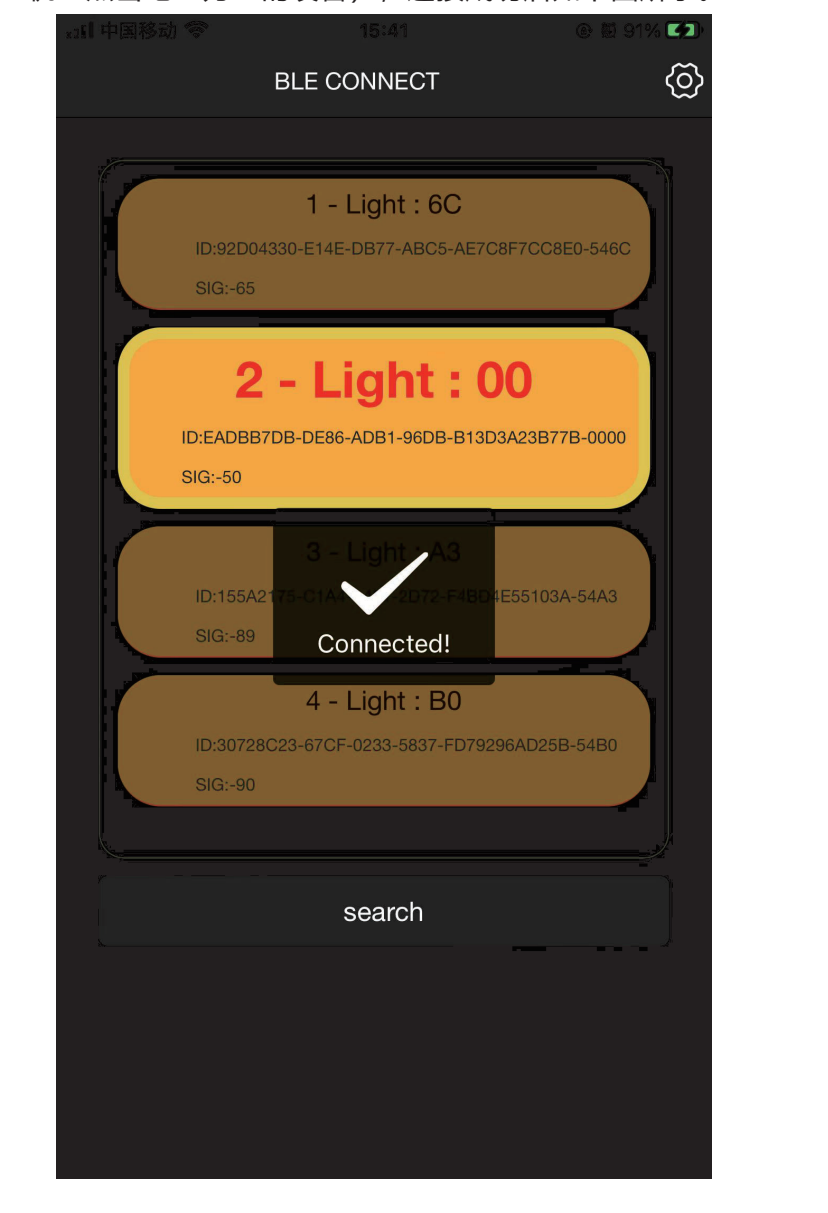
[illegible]

中国移动 15:41 91%

BLE CONNECT

1 - Light : 6C
ID:92D04330-E14E-DB77-ABC5-AE7C8F7CC8E0-546C
SIG:-65

2 - Light : 00
ID:EADBB7DB-DE86-ADB1-96DB-B13D3A23B77B-0000
SIG:-50

3 - Light : A3
ID:155A21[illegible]-C1A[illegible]-2D72-F4B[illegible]4E55103A-54A3
SIG:-89

Connected!

4 - Light : B0
ID:30728C23-67CF-0233-5837-FD79296AD25B-54B0
SIG:-90

search